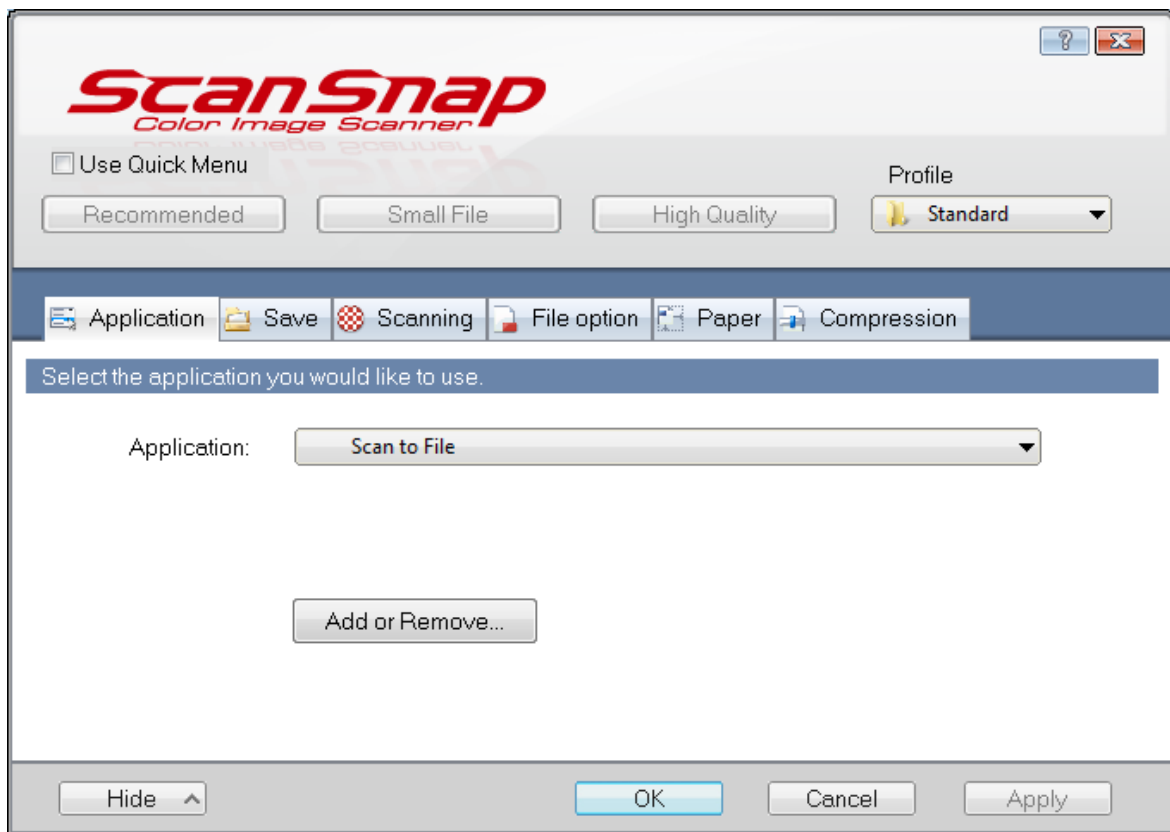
?

ScanSnap
Color Image Scanner

Use Quick Menu

Profile

Recommended
Small File
High Quality
Standard

Application
Save
Scanning
File option
Paper
Compression

Select the application you would like to use.

Application:
Scan to File

Add or Remove...

Hide
OK
Cancel
Apply